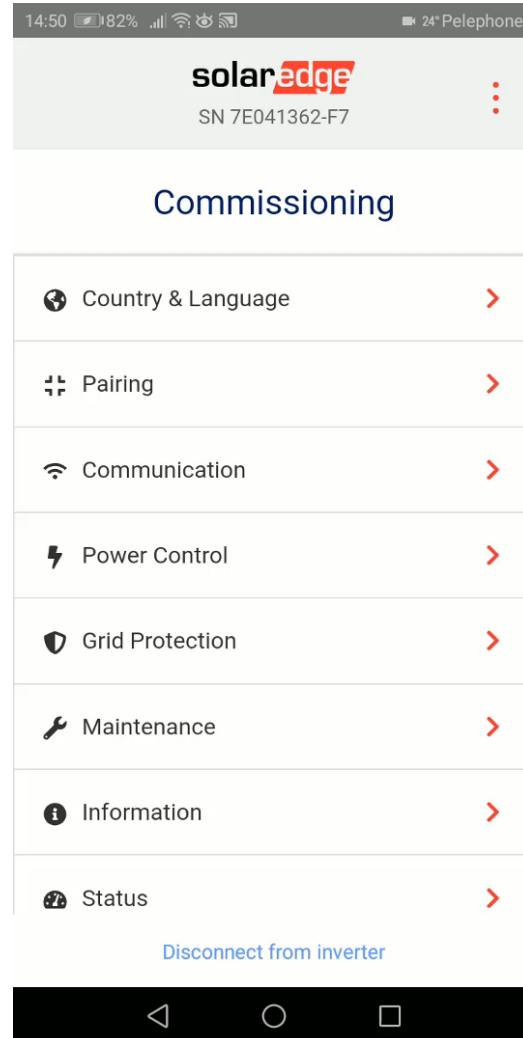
14:50 82% 24° Pelephone

solaredge
SN 7E041362-F7

Commissioning

Country & Language

Pairing

Communication

Power Control

Grid Protection

Maintenance

Information

Status

Disconnect from inverter